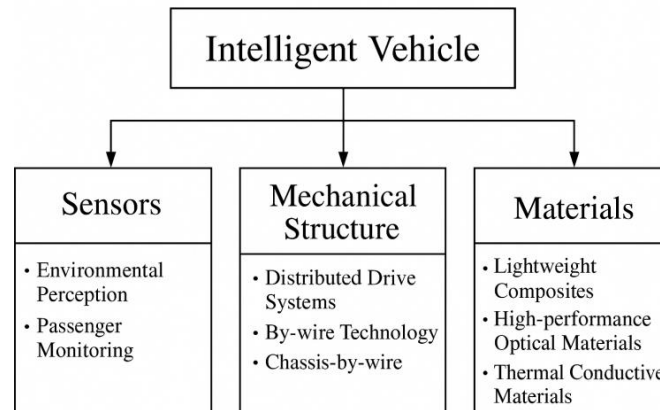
Intelligent Vehicle

Sensors

• Environmental Perception
• Passenger Monitoring

Mechanical Structure

• Distributed Drive Systems
• By-wire Technology
• Chassis-by-wire

Materials

• Lightweight Composites
• High-performance Optical Materials
• Thermal Conductive Materials